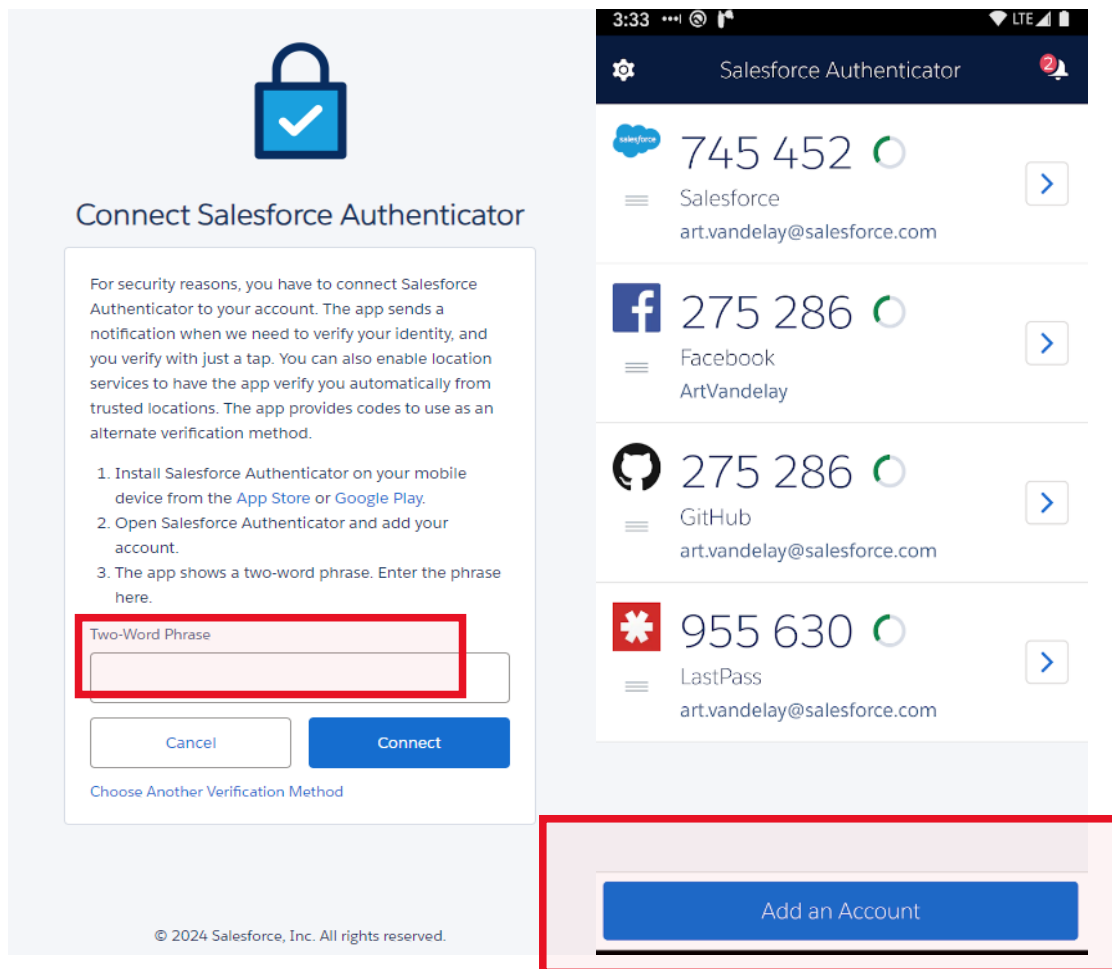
Connect Salesforce Authenticator

For security reasons, you have to connect Salesforce Authenticator to your account. The app sends a notification when we need to verify your identity, and you verify with just a tap. You can also enable location services to have the app verify you automatically from trusted locations. The app provides codes to use as an alternate verification method.

1. Install Salesforce Authenticator on your mobile device from the App Store or Google Play.
2. Open Salesforce Authenticator and add your account.
3. The app shows a two-word phrase. Enter the phrase here.

Two-Word Phrase

Cancel
Connect

Choose Another Verification Method

© 2024 Salesforce, Inc. All rights reserved.

3:33 LTE

Salesforce Authenticator
2

salesforce
745 452
Salesforce
art.vandelay@salesforce.com

275 286
Facebook
ArtVandelay

275 286
GitHub
art.vandelay@salesforce.com

955 630
LastPass
art.vandelay@salesforce.com

Add an Account